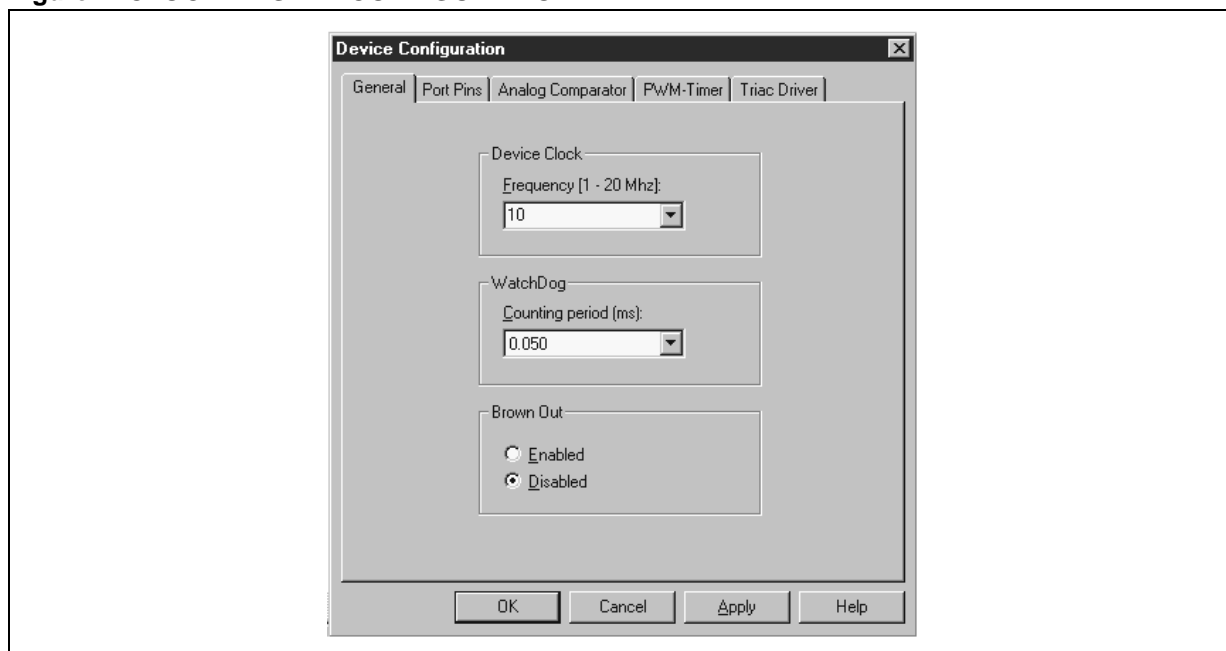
Device Configuration

General | Port Pins | Analog Comparator | PWM-Timer | Triac Driver

Device Clock
Frequency [1 - 20 Mhz]:
10

WatchDog
Counting period (ms):
0.050

Brown Out
Enabled
Disabled

OK | Cancel | Apply | Help